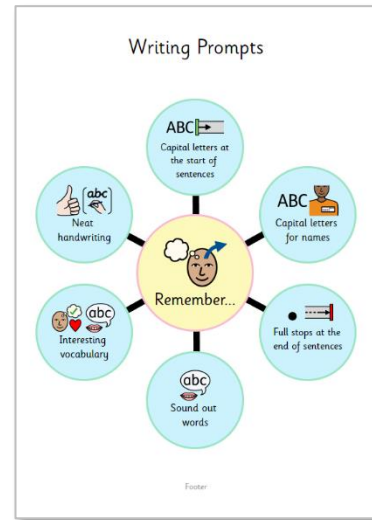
Writing Prompts

ABC
Capital letters at the start of sentences

ABC
Capital letters for names

Full stops at the end of sentences

abc
Sound out words

abc
Interesting vocabulary

abc
Neat handwriting

Remember...

Footer